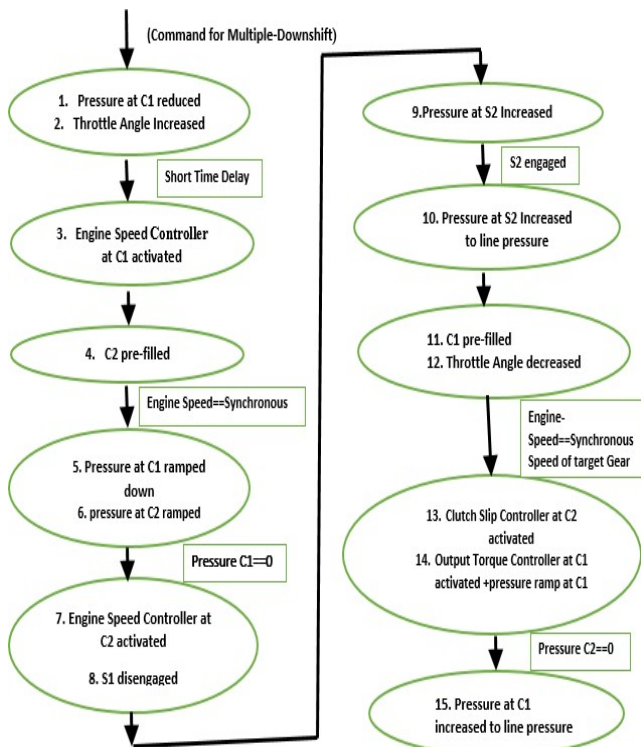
(Command for Multiple-Downshift)

1. Pressure at C1 reduced
2. Throttle Angle Increased

Short Time Delay

3. Engine Speed Controller at C1 activated

4. C2 pre-filled

Engine Speed==Synchronous

5. Pressure at C1 ramped down
6. pressure at C2 ramped

Pressure C1==0

7. Engine Speed Controller at C2 activated

8. S1 disengaged

9.Pressure at S2 Increased

S2 engaged

10. Pressure at S2 Increased to line pressure

11. C1 pre-filled
12. Throttle Angle decreased

Engine-Speed==Synchronous Speed of target Gear

13. Clutch Slip Controller at C2 activated
14. Output Torque Controller at C1 activated +pressure ramp at C1

Pressure C2==0

15. Pressure at C1 increased to line pressure